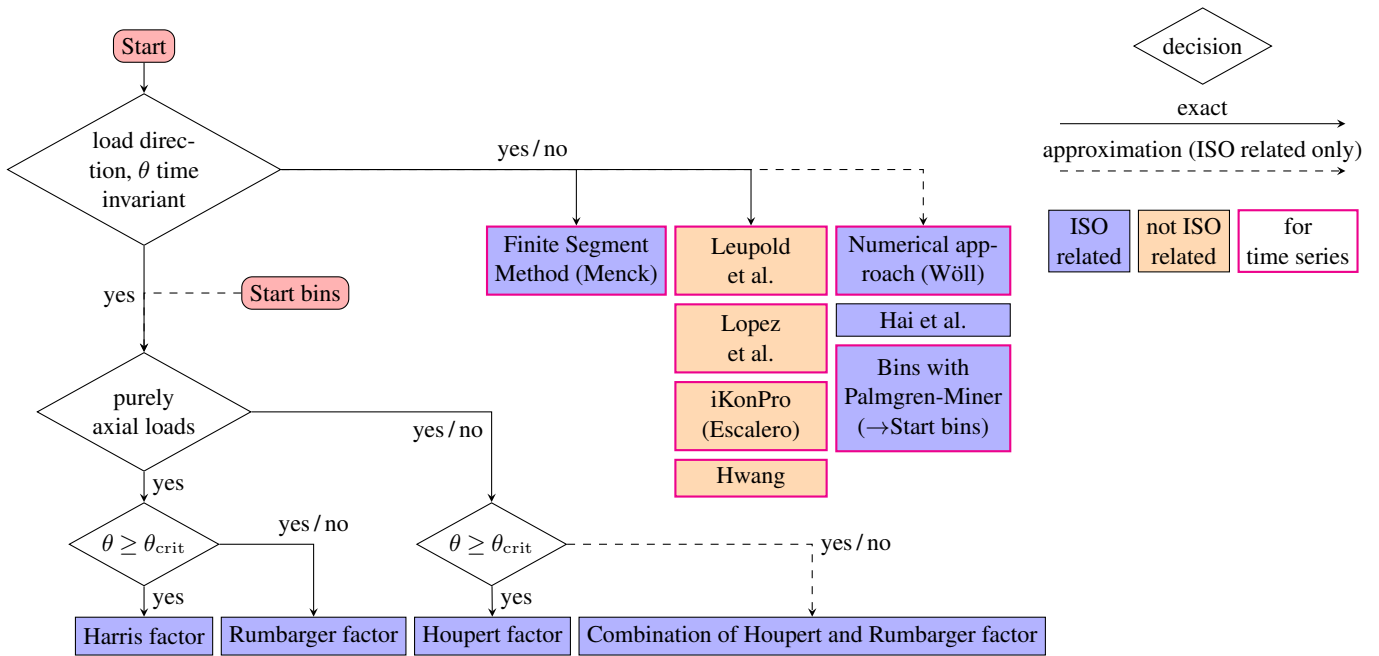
Start

load direction, $\theta$ time invariant

yes / no

Finite Segment Method (Menck)

Leupold et al.

Lopez et al.

iKonPro (Escalero)

Hwang

Numerical approach (Wöll)

Hai et al.

Bins with Palmgren-Miner ($\rightarrow$Start bins)

decision

exact

approximation (ISO related only)

ISO related

not ISO related

for time series

yes

Start bins

purely axial loads

yes / no

yes

$\theta \geq \theta_{\text{crit}}$

yes / no

yes

Harris factor

Rumbarger factor

$\theta \geq \theta_{\text{crit}}$

yes / no

yes

Houpert factor

Combination of Houpert and Rumbarger factor